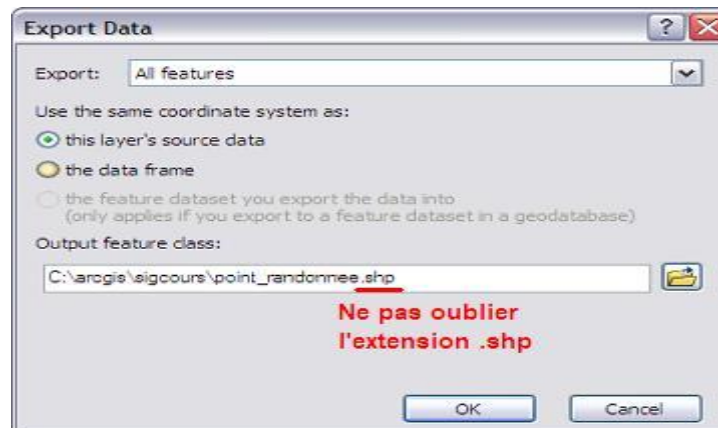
Export Data

Export: All features

Use the same coordinate system as:

this layer's source data

the data frame

the feature dataset you export the data into (only applies if you export to a feature dataset in a geodatabase)

Output feature class:

C:\arcgis\sigcours\point_randonnee.shp

Ne pas oublier l'extension .shp

OK

Cancel